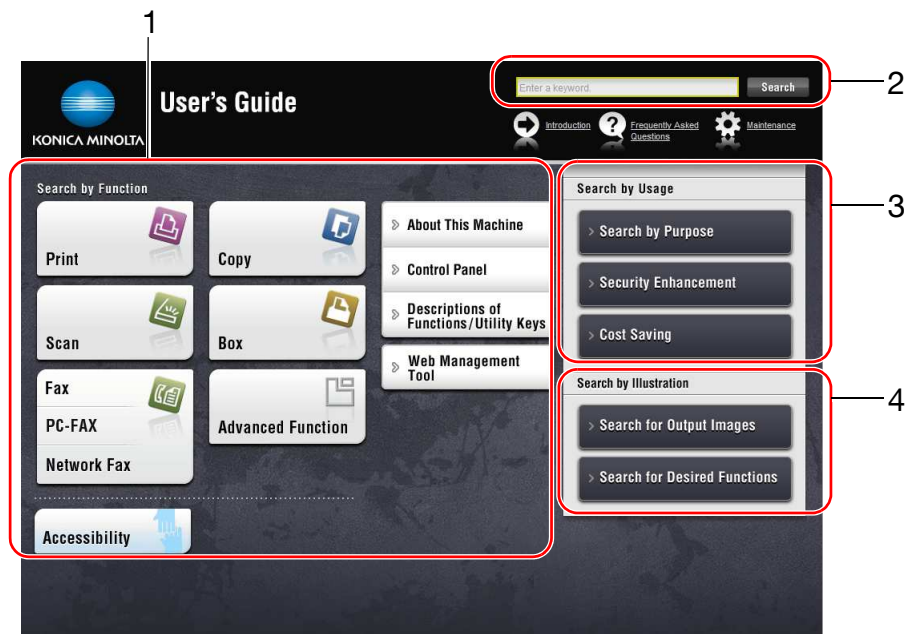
1

KONICA MINOLTA

User's Guide

Enter a keyword. Search

2

Introduction Frequently Asked Questions Maintenance

Search by Function

Print

Copy

Scan

Box

Fax

PC-FAX

Network Fax

Advanced Function

About This Machine

Control Panel

Descriptions of Functions/Utility Keys

Web Management Tool

Accessibility

Search by Usage

Search by Purpose

Security Enhancement

Cost Saving

3

Search by Illustration

Search for Output Images

Search for Desired Functions

4